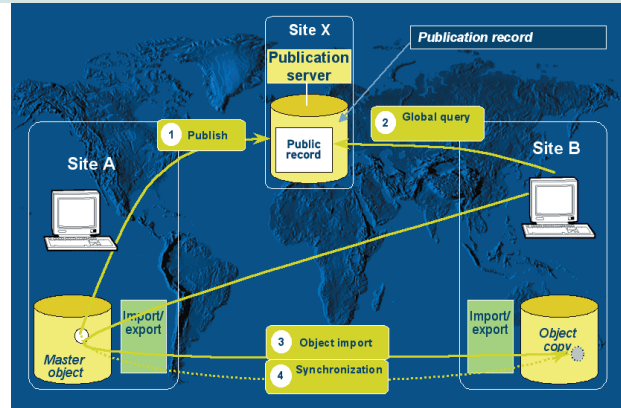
Site X

Publication server

Publication record

Public record

1 Publish

2 Global query

Site A

Site B

Import/ export

Import/ export

Master object

Object copy

3 Object import

4 Synchronization